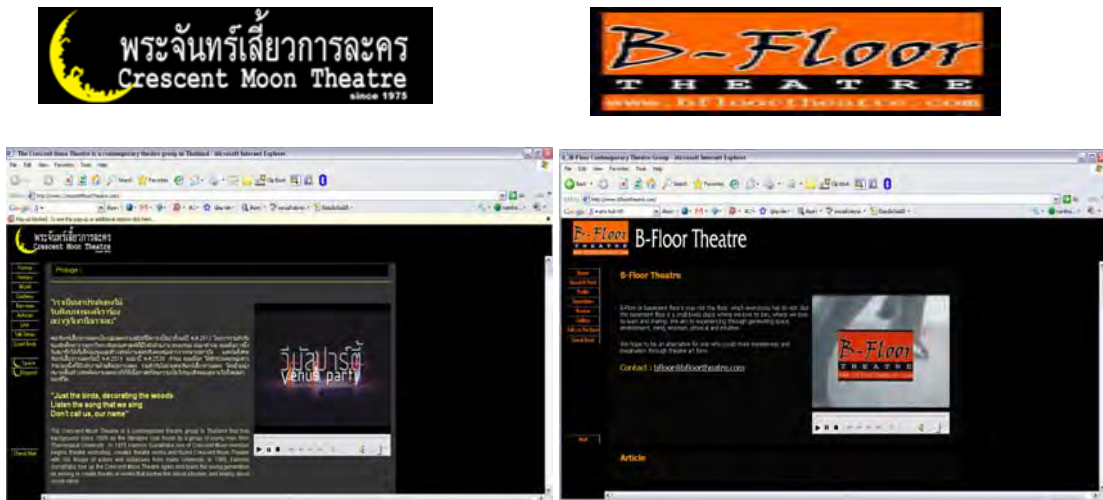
พระจันทร์เสี้ยวการละคร
Crescent Moon Theatre
since 1975

B-Floor
THEATRE
www.bfloortheatre.com

The Crescent Moon Theatre is a contemporary theatre group in Thailand - Microsoft Internet Explorer

พระจันทร์เสี้ยวการละคร
Crescent Moon Theatre

Home
History
Work
Gallery
Review
Articles
Link
Talk Show
Guest Book

Prologue :

"Just the birds, decorating the woods
Listen the song that we sing
Don't call us, our name"

วีนัสปาร์ตี้
venus party

B-Floor Contemporary Theatre Group - Microsoft Internet Explorer

B-Floor Theatre

B-Floor Theatre

Contact : bfloor@bfloortheatre.com

B-Floor

Article